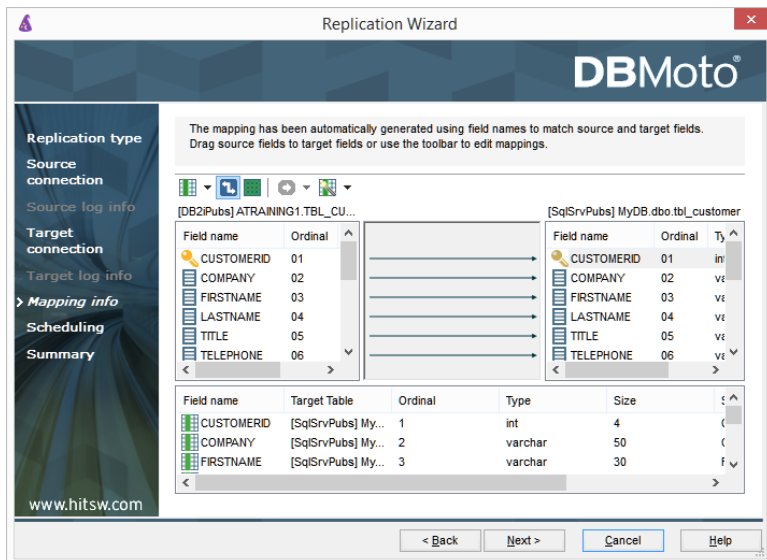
Replication Wizard

DBMoto®

Replication type
Source connection
Source log info
Target connection
Target log info
Mapping info
Scheduling
Summary

www.hitsw.com

The mapping has been automatically generated using field names to match source and target fields. Drag source fields to target fields or use the toolbar to edit mappings.

[DB2iPubs] ATRAINING1.TBL_CU...

| Field name | Ordinal |
|---|---|
| CUSTOMERID | 01 |
| COMPANY | 02 |
| FIRSTNAME | 03 |
| LASTNAME | 04 |
| TITLE | 05 |
| TELEPHONE | 06 |

[SqlSrvPubs] MyDB.dbo.tbl_customer

| Field name | Ordinal | Ty |
|---|---|---|
| CUSTOMERID | 01 | in |
| COMPANY | 02 | va |
| FIRSTNAME | 03 | va |
| LASTNAME | 04 | va |
| TITLE | 05 | va |
| TELEPHONE | 06 | va |

| Field name | Target Table | Ordinal | Type | Size | S |
|---|---|---|---|---|---|
| CUSTOMERID | [SqlSrvPubs] My... | 1 | int | 4 | ( |
| COMPANY | [SqlSrvPubs] My... | 2 | varchar | 50 | ( |
| FIRSTNAME | [SqlSrvPubs] My... | 3 | varchar | 30 | F |

< Back | Next > | Cancel | Help